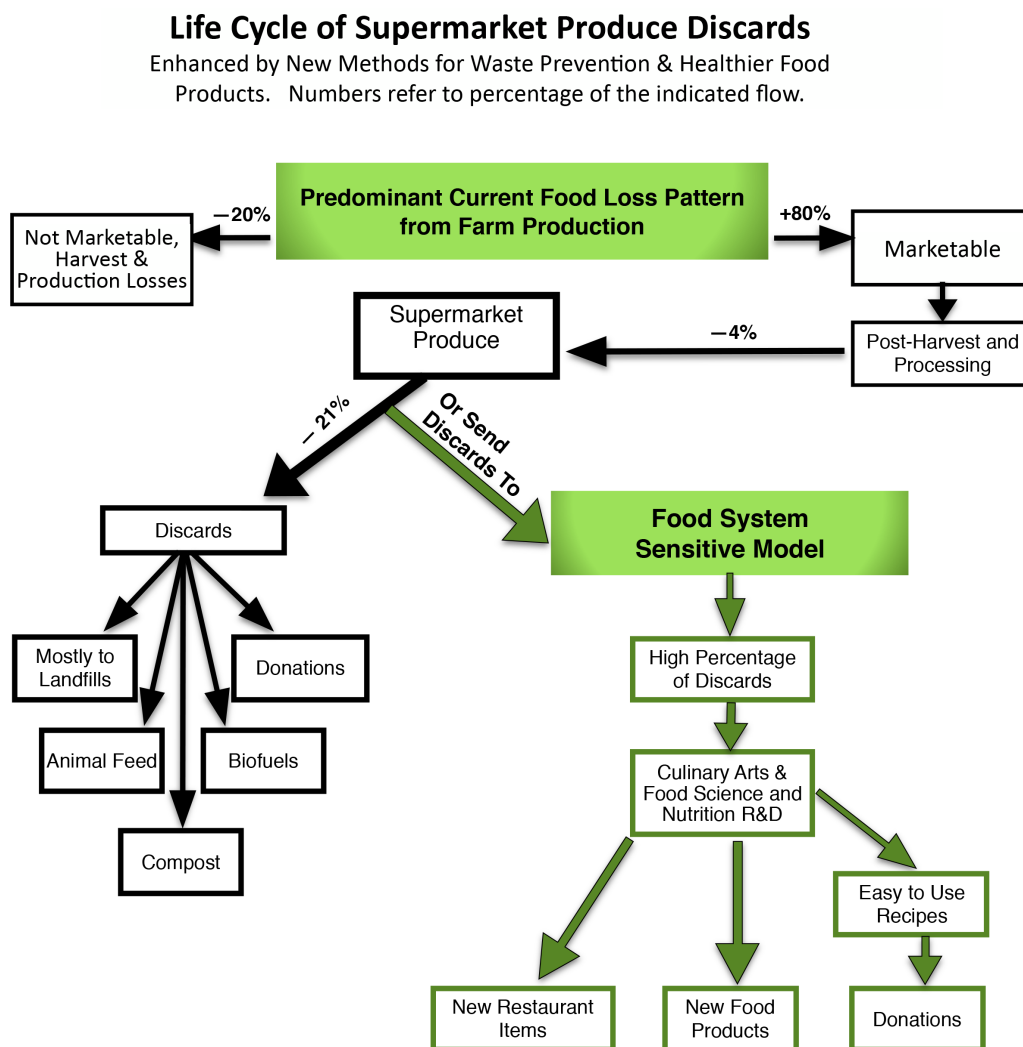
Life Cycle of Supermarket Produce Discards

Enhanced by New Methods for Waste Prevention & Healthier Food Products. Numbers refer to percentage of the indicated flow.

Predominant Current Food Loss Pattern from Farm Production

—20%

Not Marketable, Harvest & Production Losses

+80%

Marketable

Post-Harvest and Processing

—4%

Supermarket Produce

— 21%

Or Send Discards To

Discards

Mostly to Landfills

Donations

Animal Feed

Biofuels

Compost

Food System Sensitive Model

High Percentage of Discards

Culinary Arts & Food Science and Nutrition R&D

Easy to Use Recipes

New Restaurant Items

New Food Products

Donations